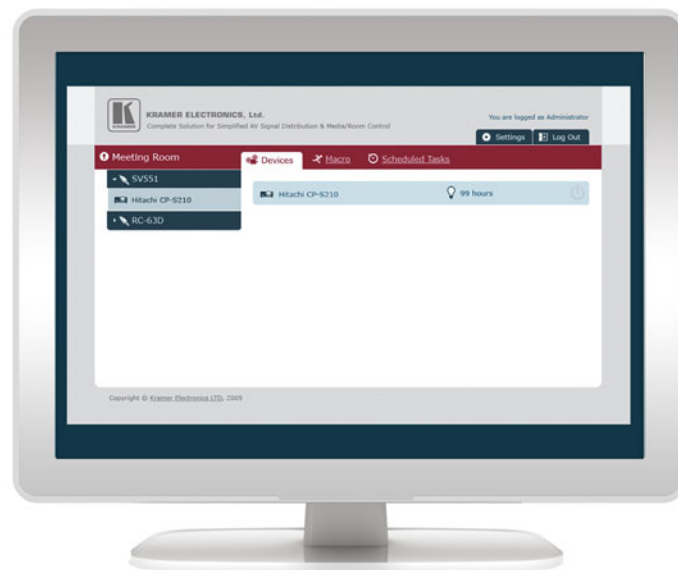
KRAMER ELECTRONICS, Ltd.
Complete Solution for Simplified AV Signal Distribution & Media/Room Control

You are logged as Administrator

Settings
Log Out

Meeting Room

Devices
Macro
Scheduled Tasks

SV551
Hitachi CP-S210
RC-63D

Hitachi CP-S210
99 hours

Copyright © Kramer Electronics LTD. 2009